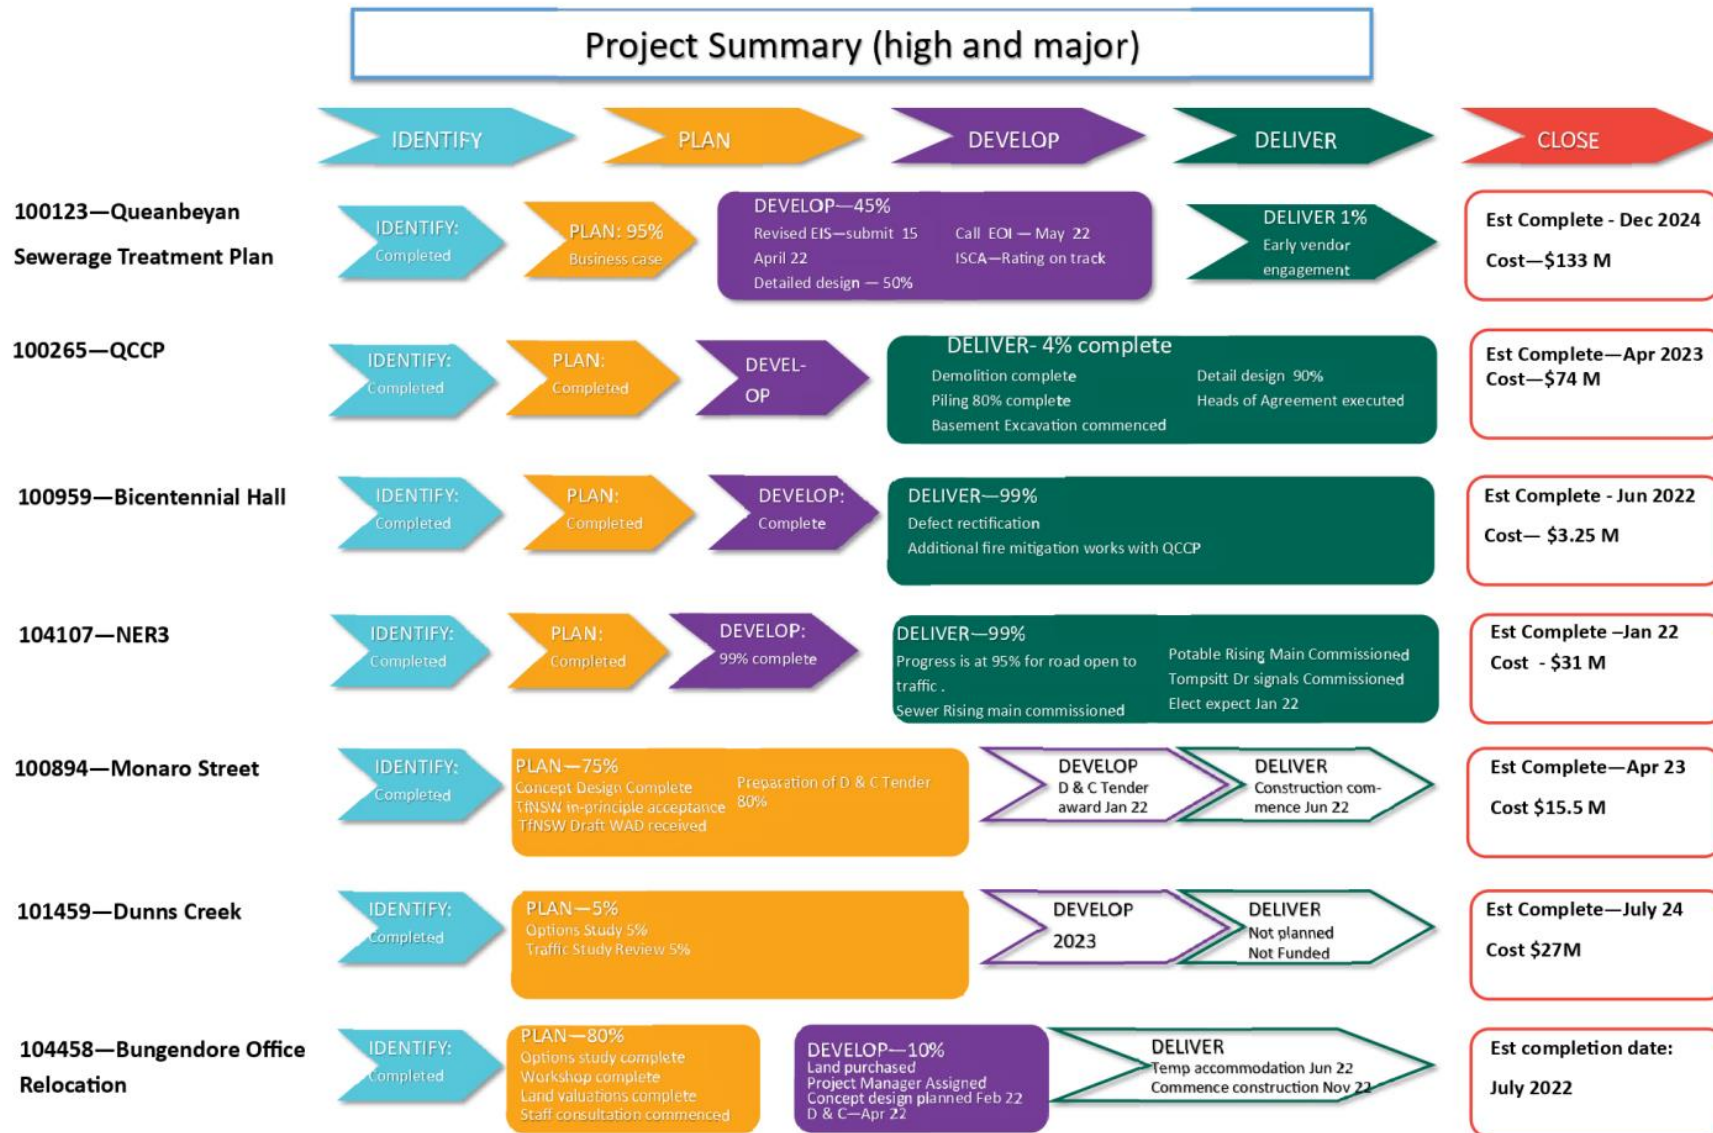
Project Summary (high and major)

IDENTIFY
PLAN
DEVELOP
DELIVER
CLOSE

100123—Queanbeyan Sewerage Treatment Plan

IDENTIFY: Completed

PLAN: 95% Business case

DEVELOP—45%
Revised EIS—submit 15 April 22
Detailed design — 50%
Call EOI — May 22
ISCA—Rating on track

DELIVER 1%
Early vendor engagement

Est Complete - Dec 2024
Cost—$133 M

100265—QCCP

IDENTIFY: Completed

PLAN: Completed

DEVEL-OP

DELIVER- 4% complete
Demolition complete
Piling 80% complete
Basement Excavation commenced
Detail design 90%
Heads of Agreement executed

Est Complete—Apr 2023
Cost—$74 M

100959—Bicentennial Hall

IDENTIFY: Completed

PLAN: Completed

DEVELOP: Complete

DELIVER—99%
Defect rectification
Additional fire mitigation works with QCCP

Est Complete - Jun 2022
Cost— $3.25 M

104107—NER3

IDENTIFY: Completed

PLAN: Completed

DEVELOP: 99% complete

DELIVER—99%
Progress is at 95% for road open to traffic .
Sewer Rising main commissioned
Potable Rising Main Commissioned
Tompsitt Dr signals Commissioned
Elect expect Jan 22

Est Complete –Jan 22
Cost - $31 M

100894—Monaro Street

IDENTIFY: Completed

PLAN—75%
Concept Design Complete
TfNSW in-principle acceptance
TfNSW Draft WAD received
Preparation of D & C Tender 80%

DEVELOP
D & C Tender award Jan 22

DELIVER
Construction commence Jun 22

Est Complete—Apr 23
Cost $15.5 M

101459—Dunns Creek

IDENTIFY: Completed

PLAN—5%
Options Study 5%
Traffic Study Review 5%

DEVELOP
2023

DELIVER
Not planned
Not Funded

Est Complete—July 24
Cost $27M

104458—Bungendore Office Relocation

IDENTIFY: Completed

PLAN—80%
Options study complete
Workshop complete
Land valuations complete
Staff consultation commenced

DEVELOP—10%
Land purchased
Project Manager Assigned
Concept design planned Feb 22
D & C—Apr 22

DELIVER
Temp accommodation Jun 22
Commence construction Nov 22

Est completion date:
July 2022